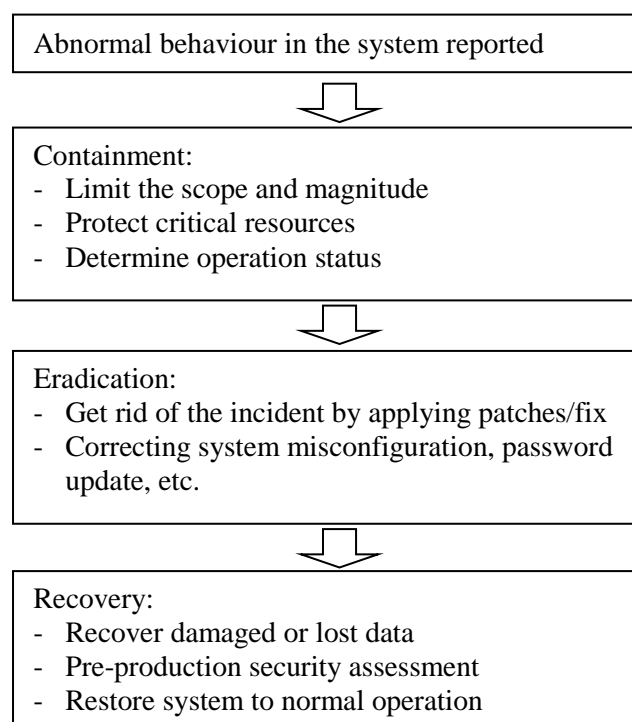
Abnormal behaviour in the system reported

Containment:
- Limit the scope and magnitude
- Protect critical resources
- Determine operation status

Eradication:
- Get rid of the incident by applying patches/fix
- Correcting system misconfiguration, password update, etc.

Recovery:
- Recover damaged or lost data
- Pre-production security assessment
- Restore system to normal operation